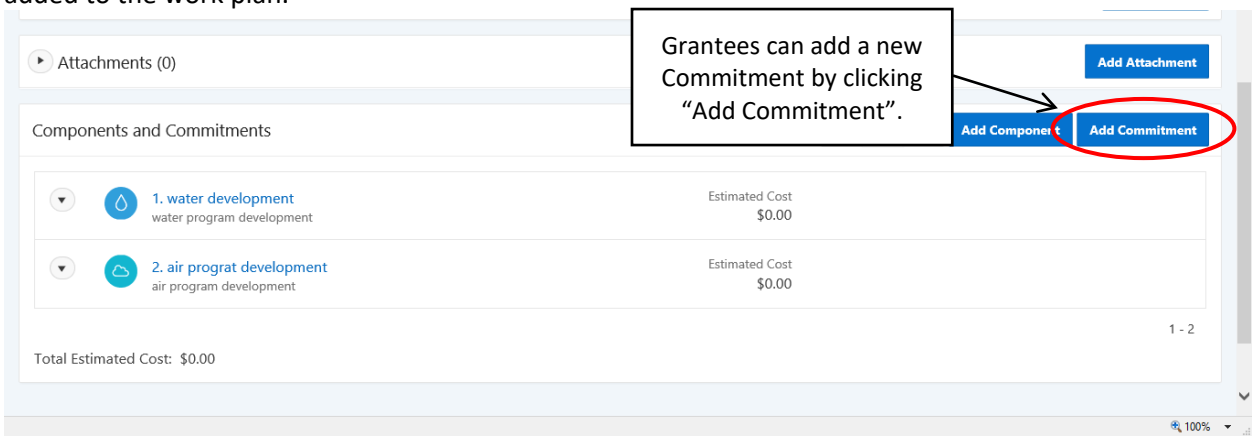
added to the work plan.

Attachments (0)

Add Attachment

Grantees can add a new Commitment by clicking “Add Commitment”.

Components and Commitments

Add Component

Add Commitment

1. water development
water program development

Estimated Cost
$0.00

2. air prograt development
air program development

Estimated Cost
$0.00

1 - 2

Total Estimated Cost: $0.00

100%